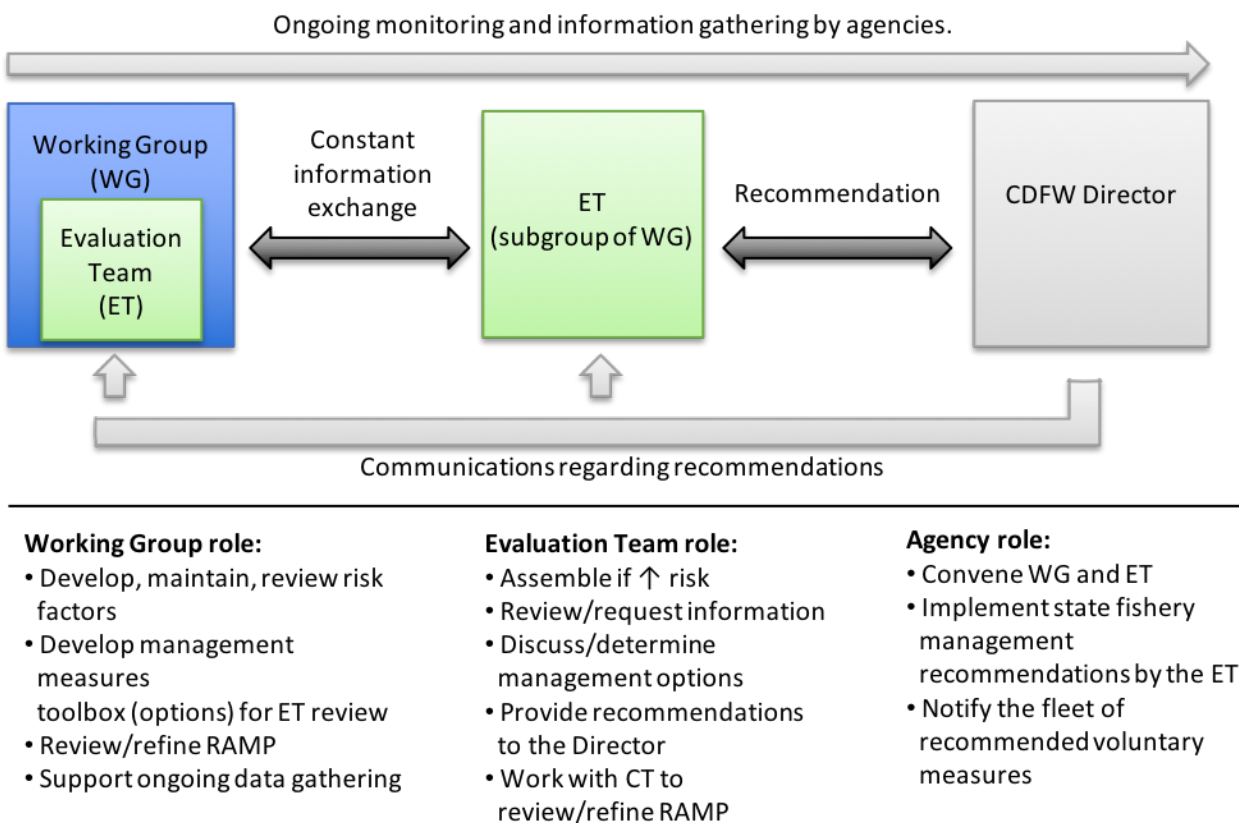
Ongoing monitoring and information gathering by agencies.

Working Group (WG)

Evaluation Team (ET)

Constant information exchange

ET (subgroup of WG)

Recommendation

CDFW Director

Communications regarding recommendations

**Working Group role:**
• Develop, maintain, review risk factors
• Develop management measures toolbox (options) for ET review
• Review/refine RAMP
• Support ongoing data gathering

**Evaluation Team role:**
• Assemble if ↑ risk
• Review/request information
• Discuss/determine management options
• Provide recommendations to the Director
• Work with CT to review/refine RAMP

**Agency role:**
• Convene WG and ET
• Implement state fishery management recommendations by the ET
• Notify the fleet of recommended voluntary measures